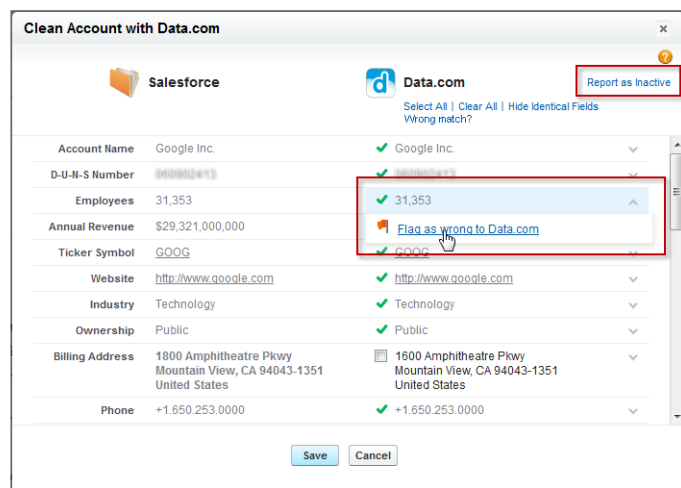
Clean Account with Data.com

Salesforce

Data.com

Report as Inactive

Select All | Clear All | Hide Identical Fields
Wrong match?

| | | |
|---|---|---|
| Account Name | Google Inc. | Google Inc. |
| D-U-N-S Number | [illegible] | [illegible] |
| Employees | 31,353 | 31,353 |
| Annual Revenue | $29,321,000,000 | Flag as wrong to Data.com |
| Ticker Symbol | GOOG | GOOG |
| Website | http://www.google.com | http://www.google.com |
| Industry | Technology | Technology |
| Ownership | Public | Public |
| Billing Address | 1800 Amphitheatre Pkwy Mountain View, CA 94043-1351 United States | 1600 Amphitheatre Pkwy Mountain View, CA 94043-1351 United States |
| Phone | +1.650.253.0000 | +1.650.253.0000 |

Save Cancel